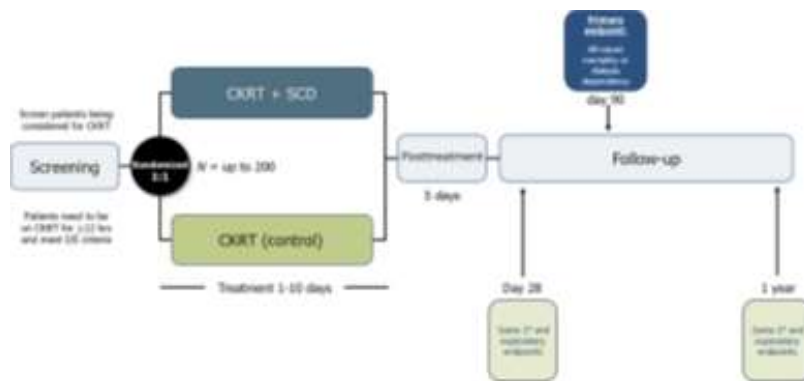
Primary endpoint:

All-cause mortality or dialysis dependence

day 90

Screen patients being considered for CKRT

Screening

Randomized 1:1

Patients need to be on CKRT for ≤12 hrs and meet I/E criteria

CKRT + SCD

N = up to 200

CKRT (control)

Treatment 1-10 days

Posttreatment

5 days

Follow-up

Day 28

Some 2° and exploratory endpoints

1 year

Some 2° and exploratory endpoints